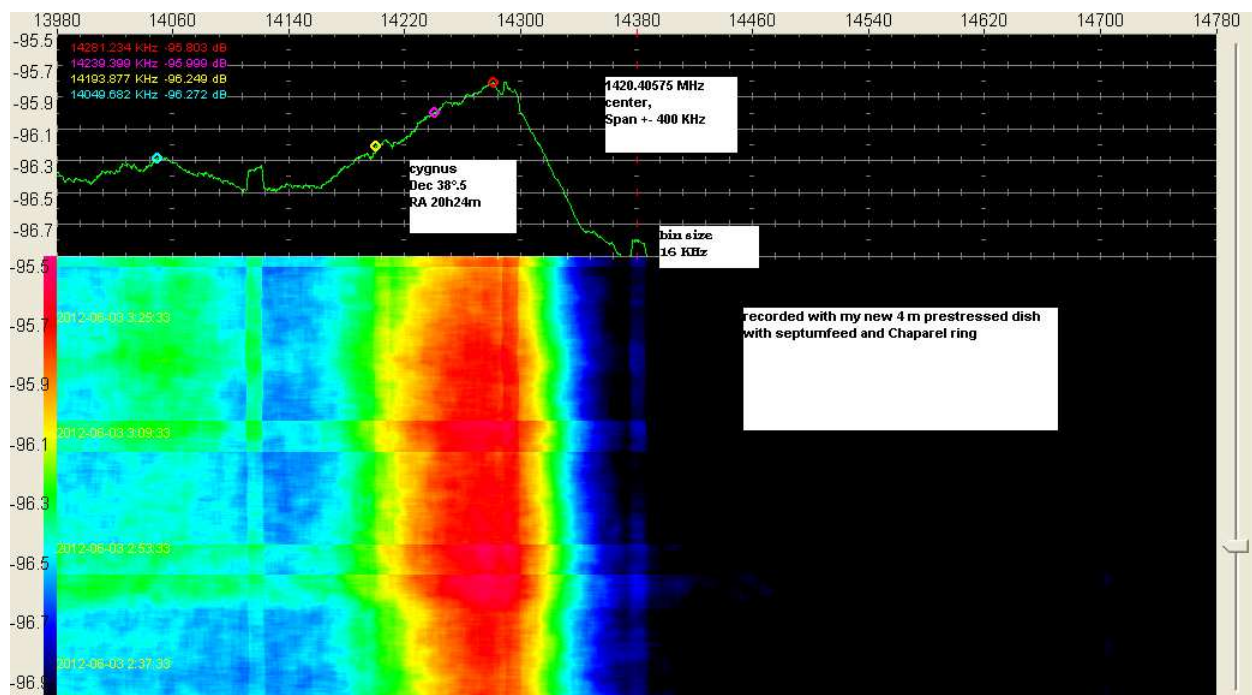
13980 14060 14140 14220 14300 14380 14460 14540 14620 14700 14780

-95.5
-95.7
-95.9
-96.1
-96.3
-96.5
-96.7

14281.234 KHz -95.803 dB
14239.399 KHz -95.999 dB
14193.877 KHz -96.249 dB
14049.682 KHz -96.272 dB

1420.40575 MHz center, Span +- 400 KHz

cygnus
Dec 38°.5
RA 20h24m

bin size
16 KHz

-95.5
-95.7
-95.9
-96.1
-96.3
-96.5
-96.7
-96.9

2012-06-03 3:25:33
2012-06-03 3:09:33
2012-06-03 2:53:33
2012-06-03 2:37:33

recorded with my new 4 m prestressed dish with septumfeed and Chaparel ring